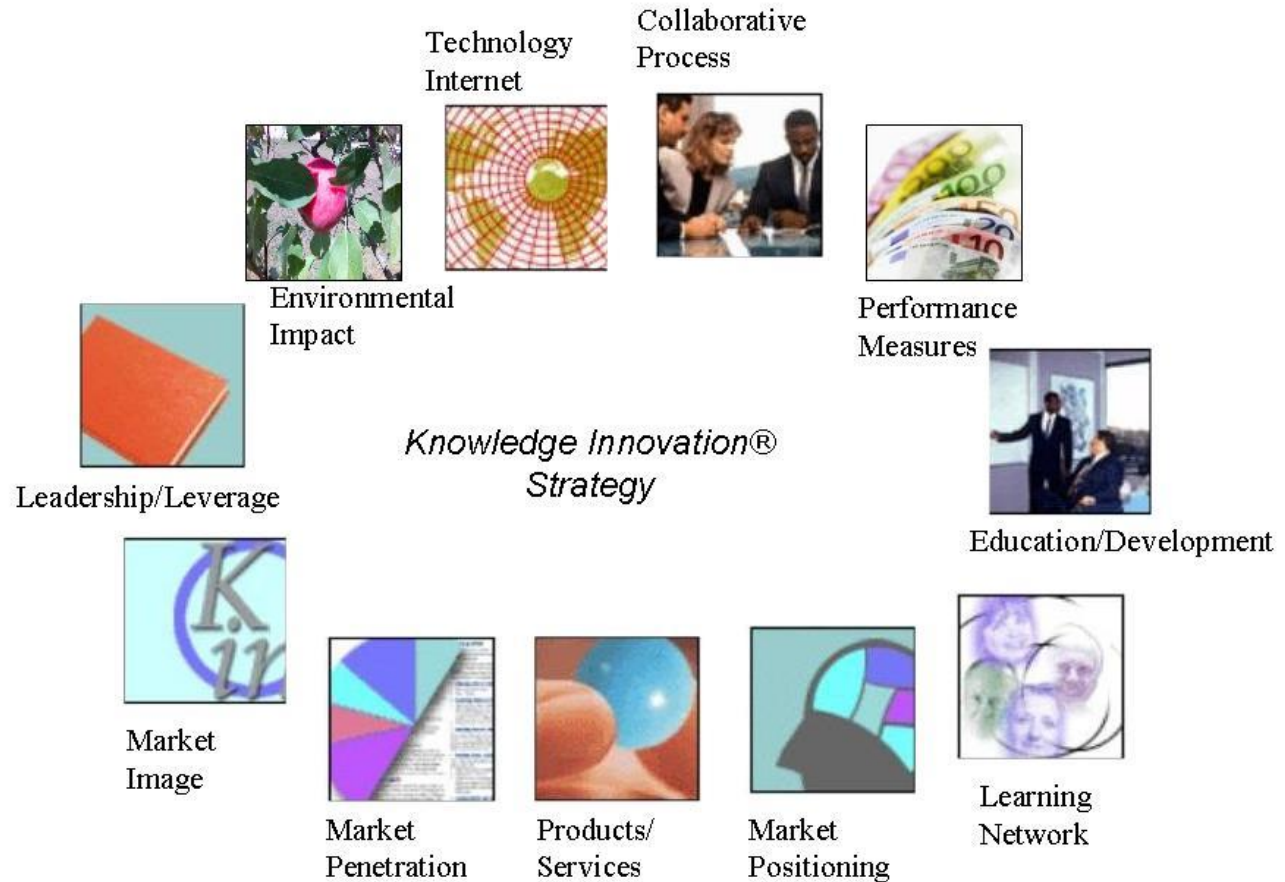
Technology Internet

Collaborative Process

Environmental Impact

Performance Measures

Leadership/Leverage

Knowledge Innovation® Strategy

Education/Development

K ir

Market Image

Market Penetration

Products/ Services

Market Positioning

Learning Network